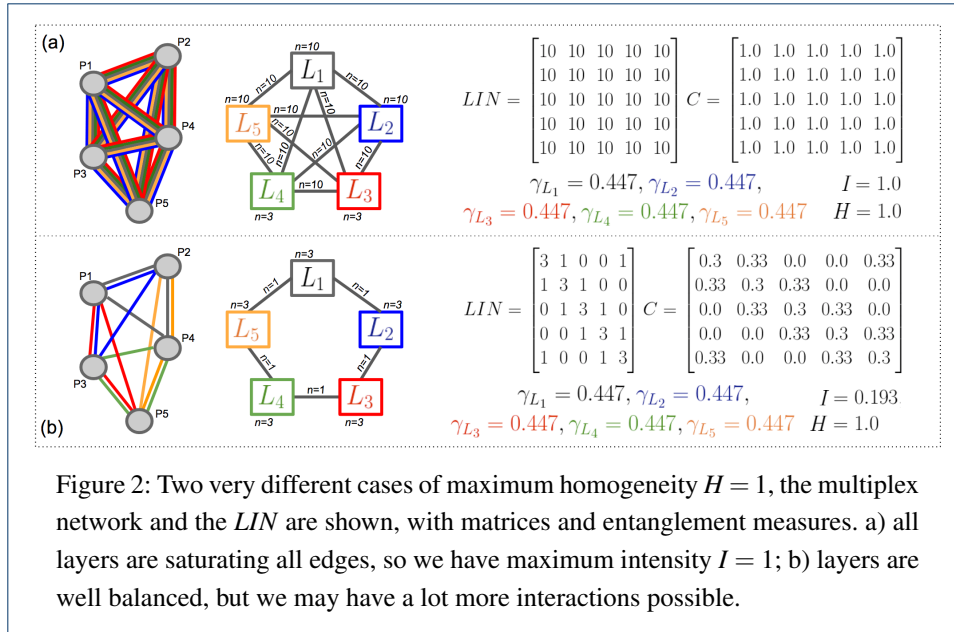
(a)

P1 P2 P4 P3 P5

n=10 $L_1$ n=10 n=10 n=10 $L_5$ n=10 n=10 n=10 n=10 $L_2$ n=10 n=10 $L_4$ n=10 $L_3$ n=3 n=3

$LIN = \begin{bmatrix} 10 & 10 & 10 & 10 & 10 \\ 10 & 10 & 10 & 10 & 10 \\ 10 & 10 & 10 & 10 & 10 \\ 10 & 10 & 10 & 10 & 10 \\ 10 & 10 & 10 & 10 & 10 \end{bmatrix}$ $C = \begin{bmatrix} 1.0 & 1.0 & 1.0 & 1.0 & 1.0 \\ 1.0 & 1.0 & 1.0 & 1.0 & 1.0 \\ 1.0 & 1.0 & 1.0 & 1.0 & 1.0 \\ 1.0 & 1.0 & 1.0 & 1.0 & 1.0 \\ 1.0 & 1.0 & 1.0 & 1.0 & 1.0 \end{bmatrix}$

$\gamma_{L_1} = 0.447, \gamma_{L_2} = 0.447,$ $I = 1.0$
$\gamma_{L_3} = 0.447, \gamma_{L_4} = 0.447, \gamma_{L_5} = 0.447$ $H = 1.0$

P1 P2 P4 P3 P5 (b)

n=3 $L_1$ n=1 n=1 n=3 $L_5$ n=3 $L_2$ n=1 n=1 $L_4$ n=1 $L_3$ n=3 n=3

$LIN = \begin{bmatrix} 3 & 1 & 0 & 0 & 1 \\ 1 & 3 & 1 & 0 & 0 \\ 0 & 1 & 3 & 1 & 0 \\ 0 & 0 & 1 & 3 & 1 \\ 1 & 0 & 0 & 1 & 3 \end{bmatrix}$ $C = \begin{bmatrix} 0.3 & 0.33 & 0.0 & 0.0 & 0.33 \\ 0.33 & 0.3 & 0.33 & 0.0 & 0.0 \\ 0.0 & 0.33 & 0.3 & 0.33 & 0.0 \\ 0.0 & 0.0 & 0.33 & 0.3 & 0.33 \\ 0.33 & 0.0 & 0.0 & 0.33 & 0.3 \end{bmatrix}$

$\gamma_{L_1} = 0.447, \gamma_{L_2} = 0.447,$ $I = 0.193$
$\gamma_{L_3} = 0.447, \gamma_{L_4} = 0.447, \gamma_{L_5} = 0.447$ $H = 1.0$

Figure 2: Two very different cases of maximum homogeneity $H = 1$, the multiplex network and the $LIN$ are shown, with matrices and entanglement measures. a) all layers are saturating all edges, so we have maximum intensity $I = 1$; b) layers are well balanced, but we may have a lot more interactions possible.